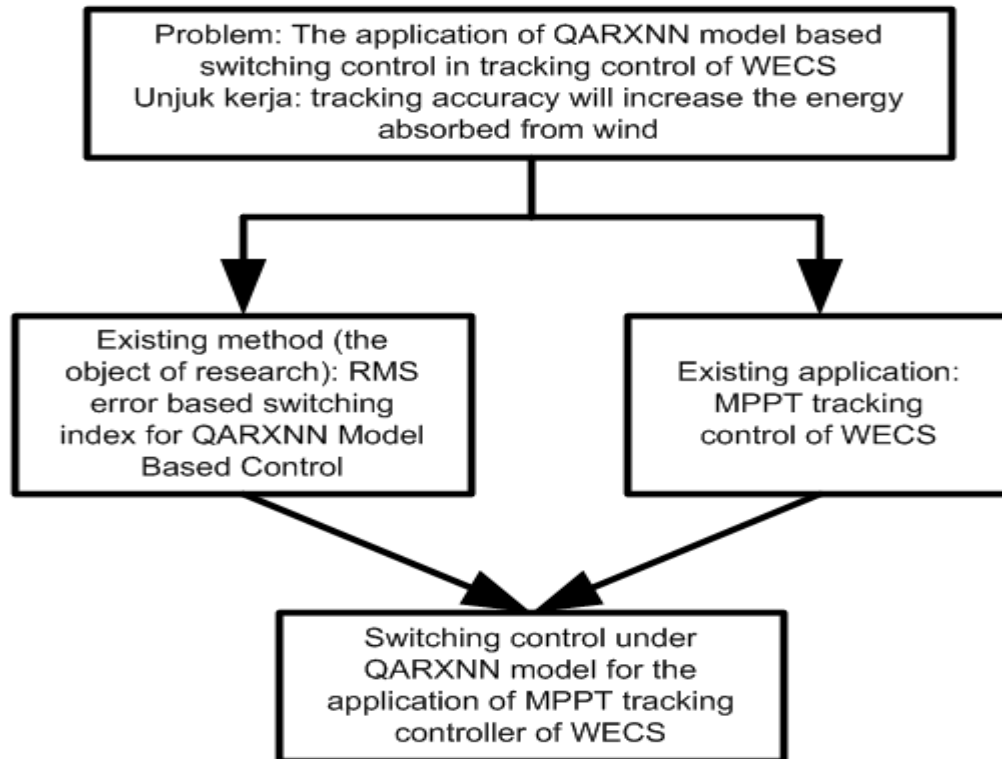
Problem: The application of QARXNN model based switching control in tracking control of WECS
Unjuk kerja: tracking accuracy will increase the energy absorbed from wind

Existing method (the object of research): RMS error based switching index for QARXNN Model Based Control

Existing application: MPPT tracking control of WECS

Switching control under QARXNN model for the application of MPPT tracking controller of WECS